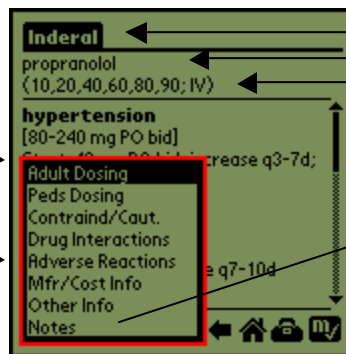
Inderal
propranolol
(10,20,40,60,80,90; IV)
hypertension
[80-240 mg PO bid]
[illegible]crease q3-7d;
Adult Dosing
Peds Dosing
Contraind/Caut.
Drug Interactions
Adverse Reactions
Mfr/Cost Info
Other Info
Notes
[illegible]e q7-10d